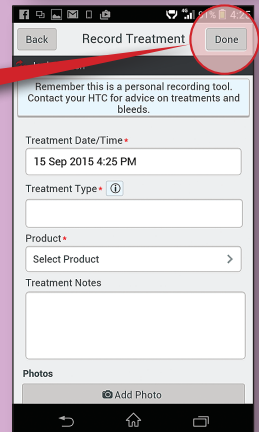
91% 4:25

Back

Record Treatment

Done

Remember this is a personal recording tool. Contact your HTC for advice on treatments and bleeds.

Treatment Date/Time*

15 Sep 2015 4:25 PM

Treatment Type*

Product*

Select Product

Treatment Notes

Photos

Add Photo